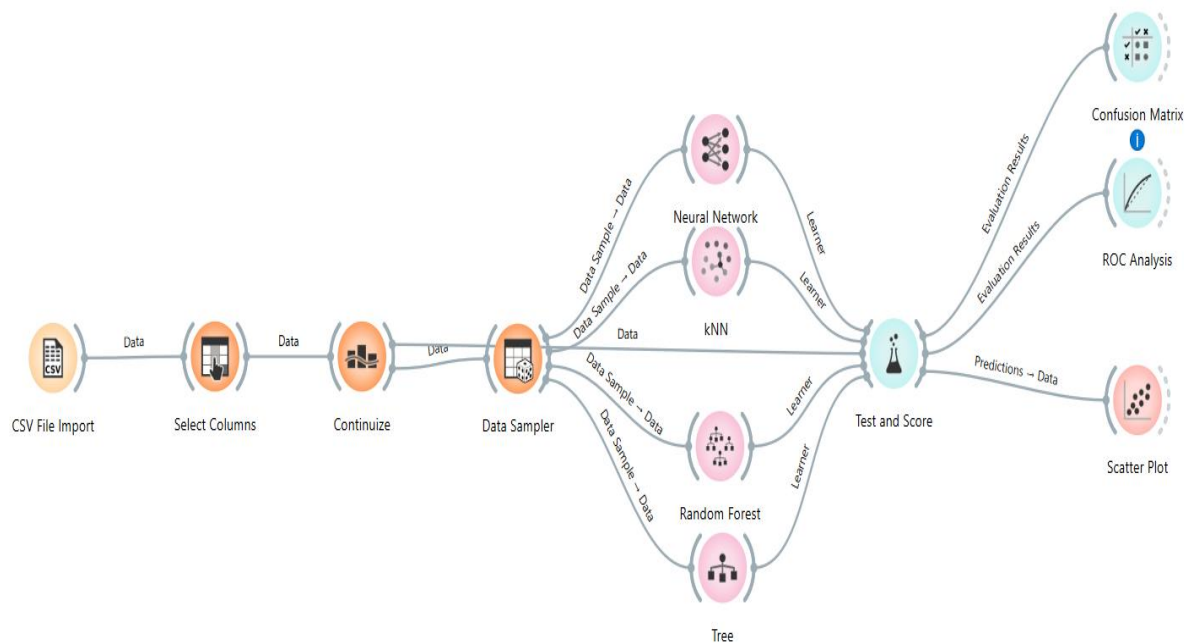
CSV

CSV File Import

Data

Select Columns

Data

Continuize

Data

Data Sampler

Data Sample → Data

Data Sample → Data

Data

Data Sample → Data

Data Sample → Data

Neural Network

kNN

Random Forest

Tree

Learner

Learner

Learner

Learner

Test and Score

Evaluation Results

Evaluation Results

Predictions → Data

Confusion Matrix

i

ROC Analysis

Scatter Plot